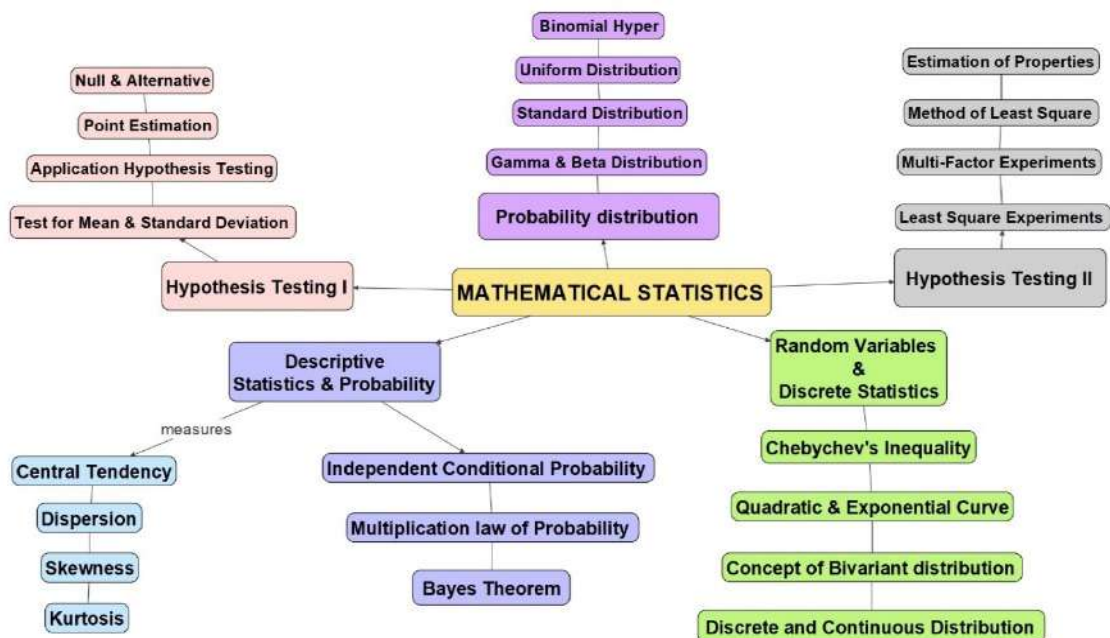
MATHEMATICAL STATISTICS

Null & Alternative
Point Estimation
Application Hypothesis Testing
Test for Mean & Standard Deviation
Hypothesis Testing I

Binomial Hyper
Uniform Distribution
Standard Distribution
Gamma & Beta Distribution
Probability distribution

Estimation of Properties
Method of Least Square
Multi-Factor Experiments
Least Square Experiments
Hypothesis Testing II

Descriptive Statistics & Probability
measures
Central Tendency
Dispersion
Skewness
Kurtosis

Independent Conditional Probability
Multiplication law of Probability
Bayes Theorem

Random Variables & Discrete Statistics
Chebychev's Inequality
Quadratic & Exponential Curve
Concept of Bivariant distribution
Discrete and Continuous Distribution